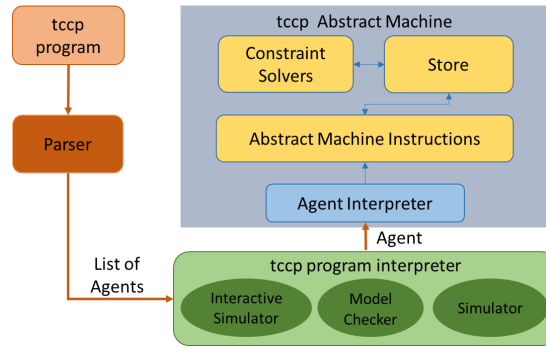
tccp program

Parser

List of Agents

tccp Abstract Machine

Constraint Solvers

Store

Abstract Machine Instructions

Agent Interpreter

Agent

tccp program interpreter

Interactive Simulator

Model Checker

Simulator